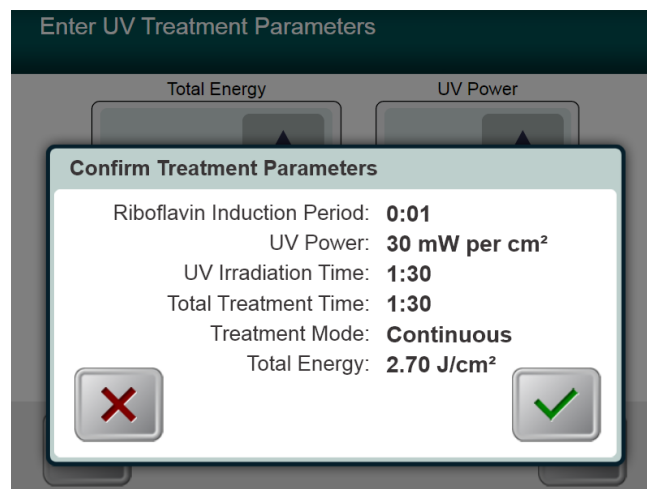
Enter UV Treatment Parameters

Total Energy

UV Power

Confirm Treatment Parameters

Riboflavin Induction Period: 0:01

UV Power: 30 mW per cm²

UV Irradiation Time: 1:30

Total Treatment Time: 1:30

Treatment Mode: Continuous

Total Energy: 2.70 J/cm²